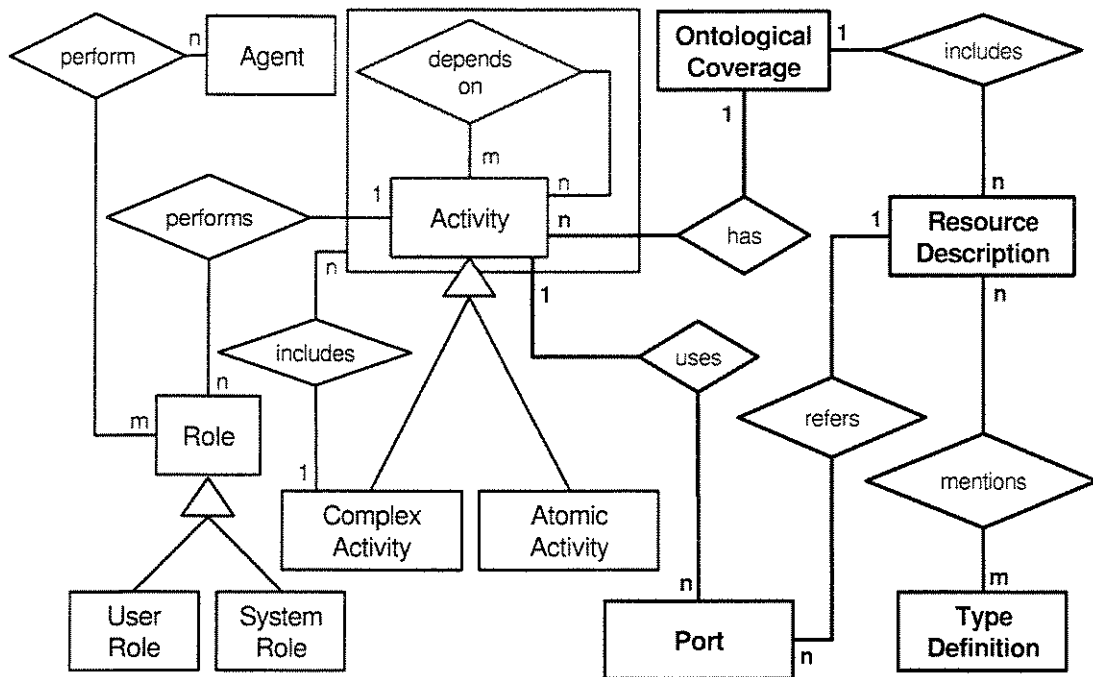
perform
n
Agent
depends on
m
n
Ontological Coverage
1
includes
1
performs
1
Activity
n
has
n
Resource Description
1
n
includes
1
uses
refers
n
m
Role
n
1
Complex Activity
Atomic Activity
mentions
User Role
System Role
n
Port
n
m
Type Definition